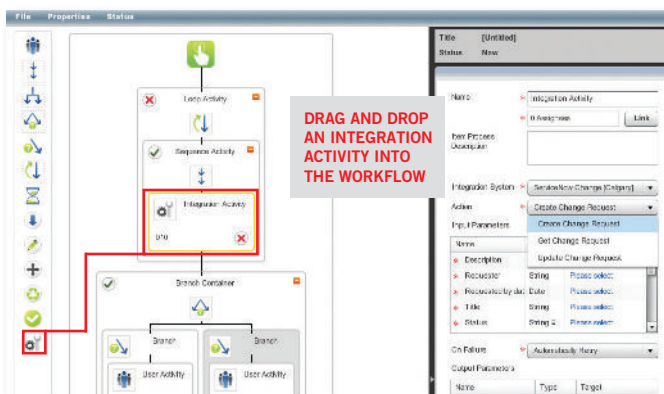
File Properties Status

Loop Activity

Sequence Activity

Integration Activity

0/0

Branch Container

Branch

User Activity

Branch

User Activity

DRAG AND DROP AN INTEGRATION ACTIVITY INTO THE WORKFLOW

Title [Untitled]
Status New

Name Integration Activity

0 Assignees Link

Item Process Description

Integration System ServiceNow Change [Calgary]

Action Create Change Request

Input Parameters

Create Change Request
Get Change Request
Update Change Request

| Name | | |
|---|---|---|
| Description | | |
| Requester | String | Please select |
| Requested by date | Date | Please select |
| Title | String | Please select |
| Status | String 4 | Please select |

On Failure Automatically Retry

Output Parameters

| Name | Type | Target |
|---|---|---|